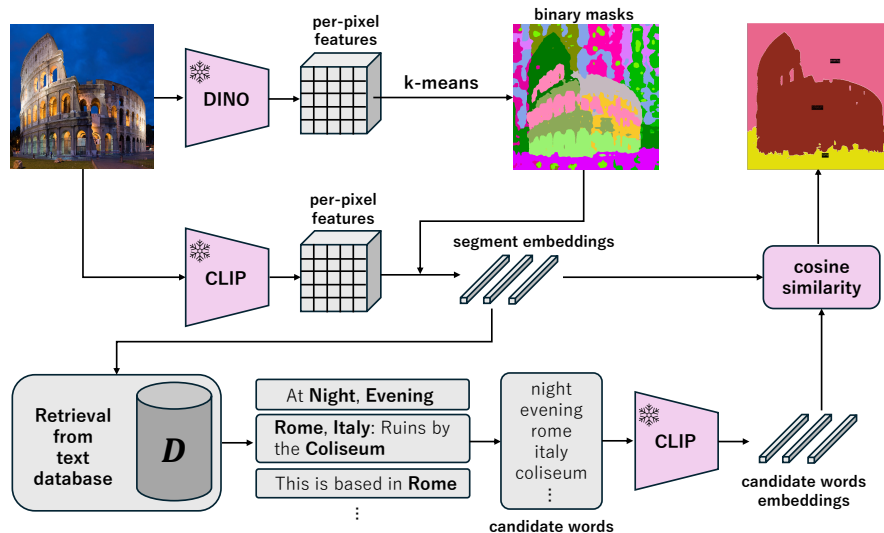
per-pixel features

DINO

k-means

binary masks

per-pixel features

CLIP

segment embeddings

cosine similarity

Retrieval from text database

$D$

At **Night**, **Evening**

**Rome**, **Italy**: Ruins by the **Coliseum**

This is based in **Rome**

⋮

night
evening
rome
italy
coliseum
⋮

candidate words

CLIP

candidate words embeddings